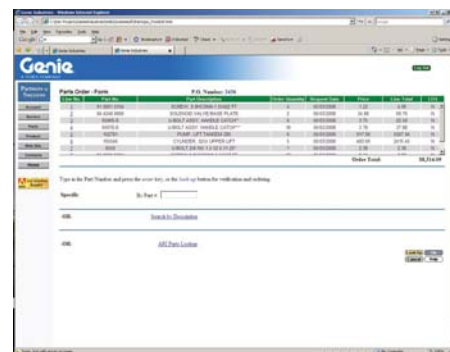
Genie

Parts Order - Form

P.O. Number: 2456

| Line No. | Part No. | Part Description | Order Quantity | Request Date | Price | Line Total | CDL |
|---|---|---|---|---|---|---|---|
| 1 | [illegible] | SCREW, S.M.CHAM 1-3/4X8 FT | 4 | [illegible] | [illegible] | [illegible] | N |
| 2 | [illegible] | SOLENOID VALVE BASE PLATE | 2 | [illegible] | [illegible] | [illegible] | N |
| 3 | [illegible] | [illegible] | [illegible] | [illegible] | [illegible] | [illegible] | N |
| 4 | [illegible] | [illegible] | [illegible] | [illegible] | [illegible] | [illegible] | N |
| 5 | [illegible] | PUMP, LIFT TANDEM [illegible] | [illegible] | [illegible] | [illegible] | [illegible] | N |
| 6 | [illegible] | CYLINDER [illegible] | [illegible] | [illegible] | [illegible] | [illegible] | N |
| 7 | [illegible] | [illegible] | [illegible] | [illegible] | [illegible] | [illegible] | N |

Order Total: $8,514.09

Type in the Part Number and press the enter key, or the look up button for verification and ordering.

Specific  By Part #

-OR-

Search by Description

-OR-

AEI Parts Lookup

Look Up
Cancel  Help